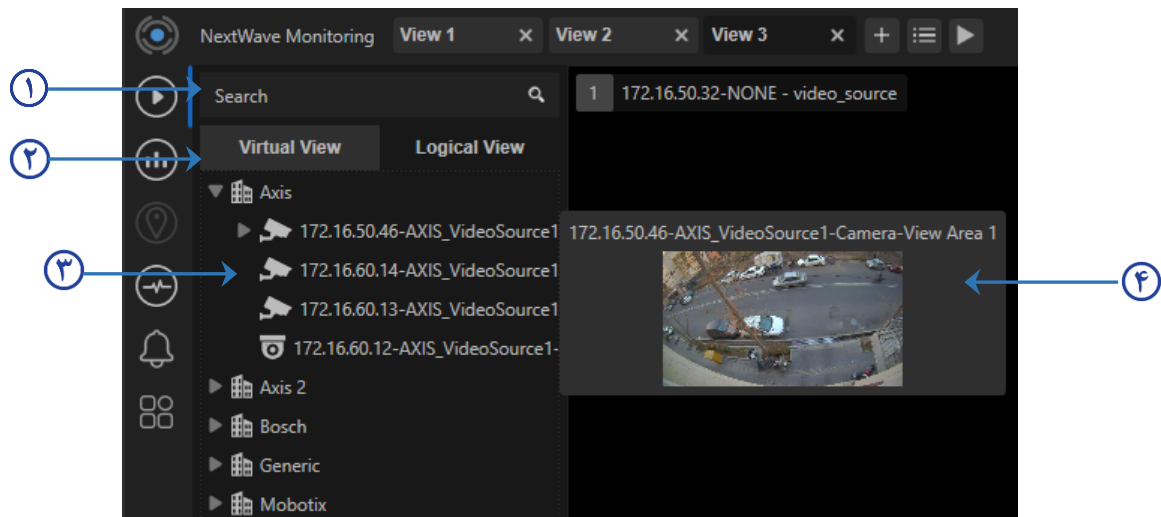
NextWave Monitoring View 1 × View 2 × View 3 ×

۱

Search

۲

Virtual View Logical View

1 172.16.50.32-NONE - video_source

Axis

172.16.50.46-AXIS_VideoSource1

۳

172.16.60.14-AXIS_VideoSource1

172.16.60.13-AXIS_VideoSource1

172.16.60.12-AXIS_VideoSource1-

172.16.50.46-AXIS_VideoSource1-Camera-View Area 1

۴

Axis 2

Bosch

Generic

Mobotix